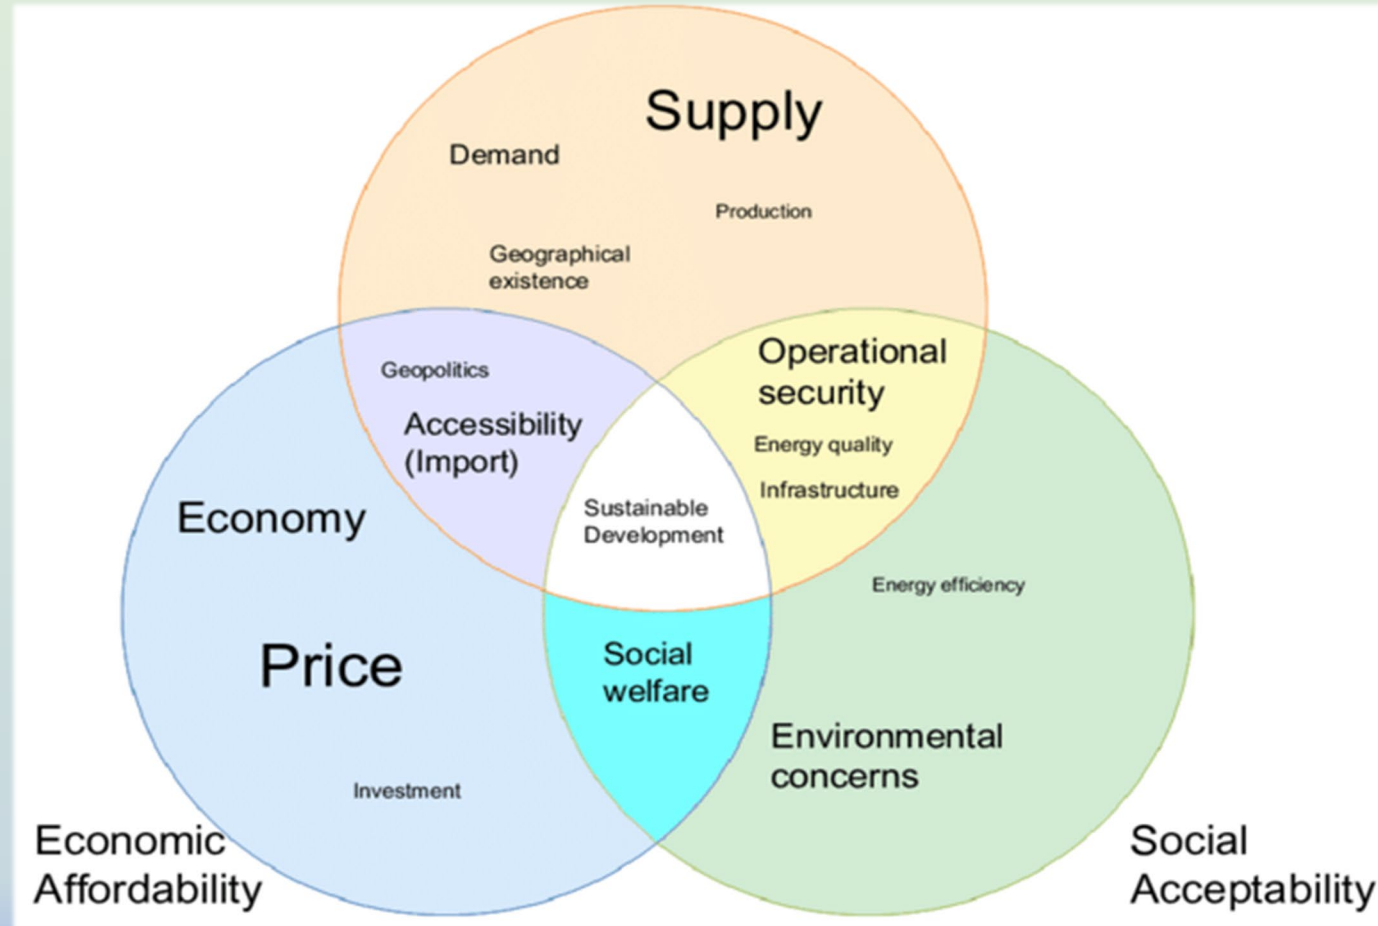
Supply

Demand

Production

Geographical existence

Geopolitics

Accessibility (Import)

Operational security

Energy quality

Infrastructure

Sustainable Development

Economy

Price

Social welfare

Energy efficiency

Environmental concerns

Investment

Economic Affordability

Social Acceptability